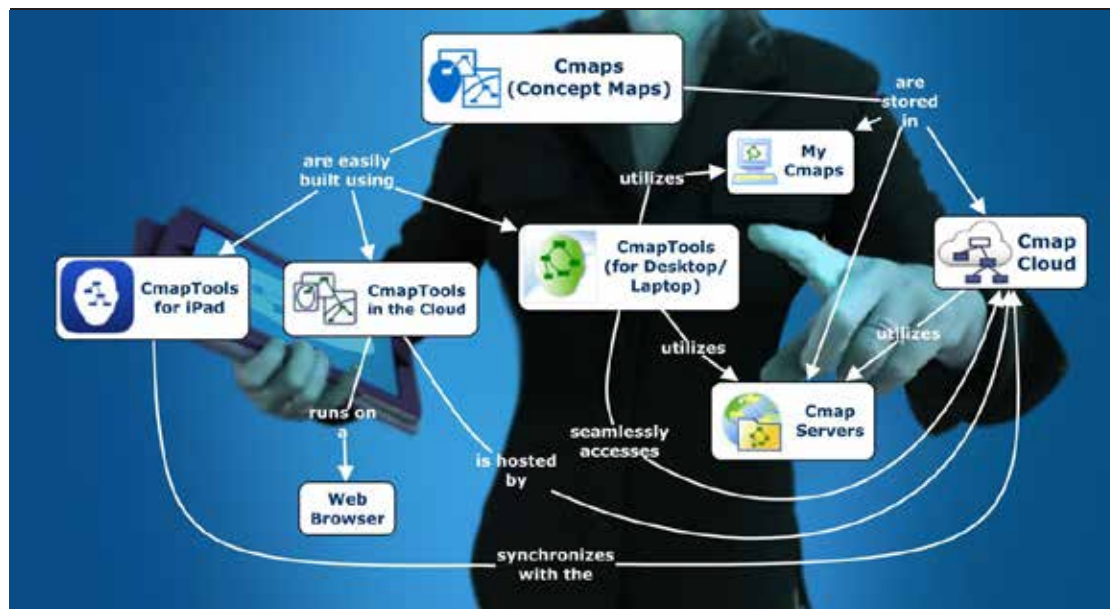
Cmaps (Concept Maps)

are stored in

are easily built using

utilizes

My Cmaps

CmapTools (for Desktop/ Laptop)

Cmap Cloud

CmapTools for iPad

CmapTools in the Cloud

utilizes

utilizes

runs on a

Cmap Servers

seamlessly accesses

is hosted by

Web Browser

synchronizes with the